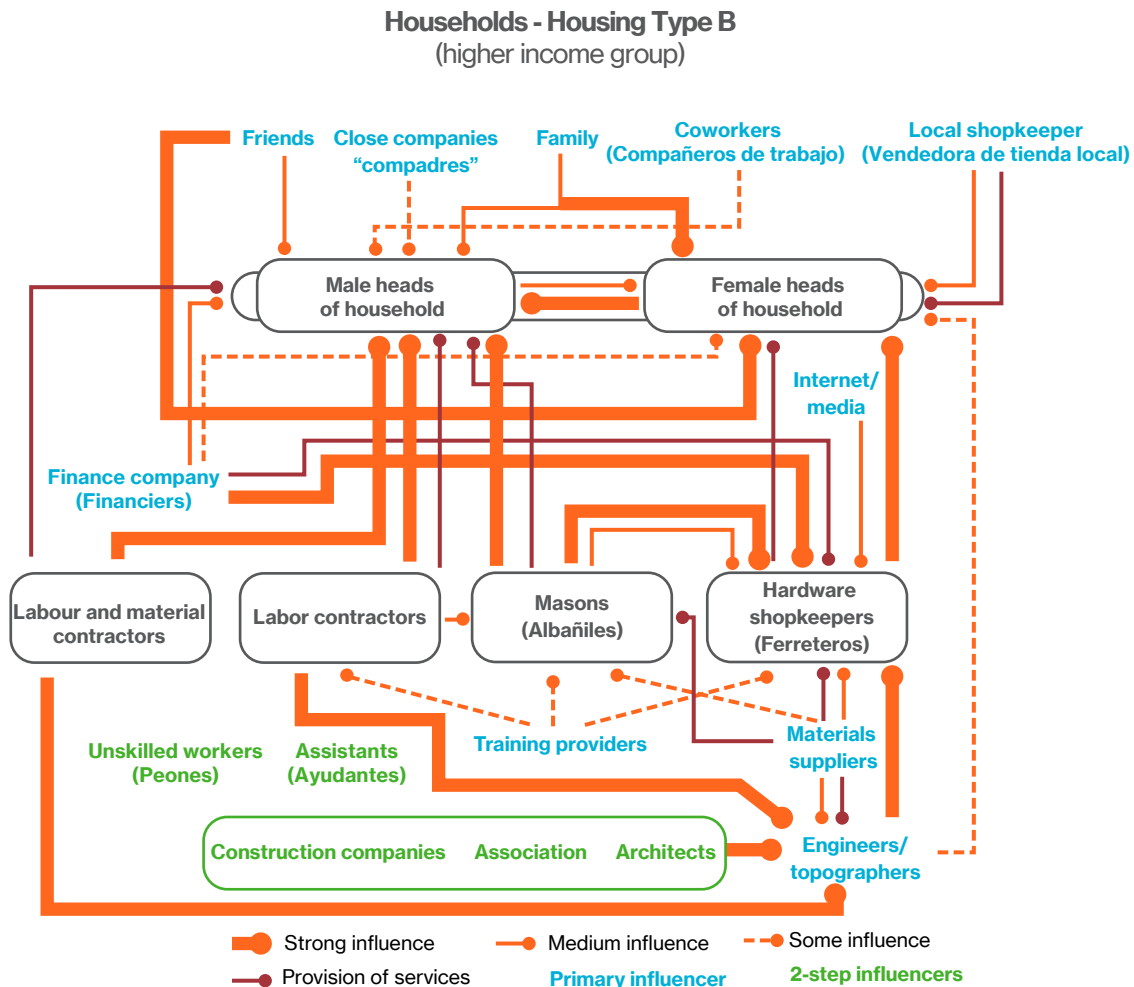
Households - Housing Type B
(higher income group)

Friends
Close companies "compadres"
Family
Coworkers (Compañeros de trabajo)
Local shopkeeper (Vendedora de tienda local)

Male heads of household
Female heads of household

Internet/ media
Finance company (Financiers)

Labour and material contractors
Labor contractors
Masons (Albañiles)
Hardware shopkeepers (Ferreteros)

Unskilled workers (Peones)
Assistants (Ayudantes)
Training providers
Materials suppliers

Construction companies
Association
Architects
Engineers/ topographers

Strong influence
Medium influence
Some influence
Provision of services
Primary influencer
2-step influencers